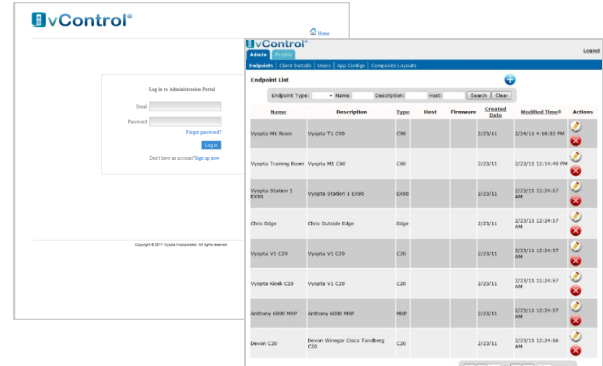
vControl®

Home

Log in to Administration Portal

Email

Password

Forgot password?

Log in

Don't have an account? Sign up now

Copyright © 2011 Vyopta Incorporated. All rights reserved.

vControl®

Admin Profile

Logout

Endpoints | Client Details | Users | App Config | Composite Layouts

Endpoint List

Endpoint Type: Name: Description: Host: Search Clear

| Name | Description | Type | Host | Firmware | Created Date | Modified Time | Actions |
|---|---|---|---|---|---|---|---|
| Vyopta Mt Room | Vyopta T1 C90 | C90 | | | 2/23/11 | 2/24/11 4:16:03 PM | |
| Vyopta Training Room | Vyopta Mt C90 | C60 | | | 2/23/11 | 2/23/11 12:14:49 PM | |
| Vyopta Station 1 EX90 | Vyopta Station 1 EX90 | EX90 | | | 2/23/11 | 2/23/11 12:24:57 AM | |
| Chris Edge | Chris Outside Edge | Edge | | | 2/23/11 | 2/23/11 12:24:57 AM | |
| Vyopta V1 C20 | Vyopta V1 C20 | C20 | | | 2/23/11 | 2/23/11 12:24:57 AM | |
| Vyopta Kiosk C20 | Vyopta V1 C20 | C20 | | | 2/23/11 | 2/23/11 12:24:57 AM | |
| Anthony 6000 MXP | Anthony 6000 MXP | MXP | | | 2/23/11 | 2/23/11 12:24:57 AM | |
| Devan C20 | Devan Wiregar Cisco Tandberg C20 | C20 | | | 2/23/11 | 2/23/11 12:24:56 AM | |